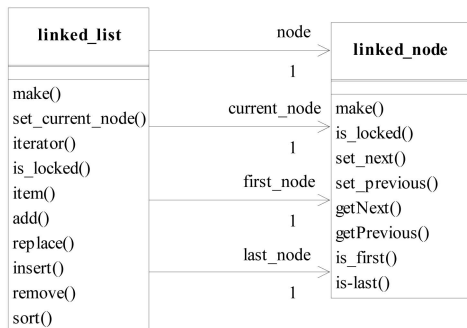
linked_list

make()
set_current_node()
iterator()
is_locked()
item()
add()
replace()
insert()
remove()
sort()

node
1
current_node
1
first_node
1
last_node
1

linked_node

make()
is_locked()
set_next()
set_previous()
getNext()
getPrevious()
is_first()
is-last()